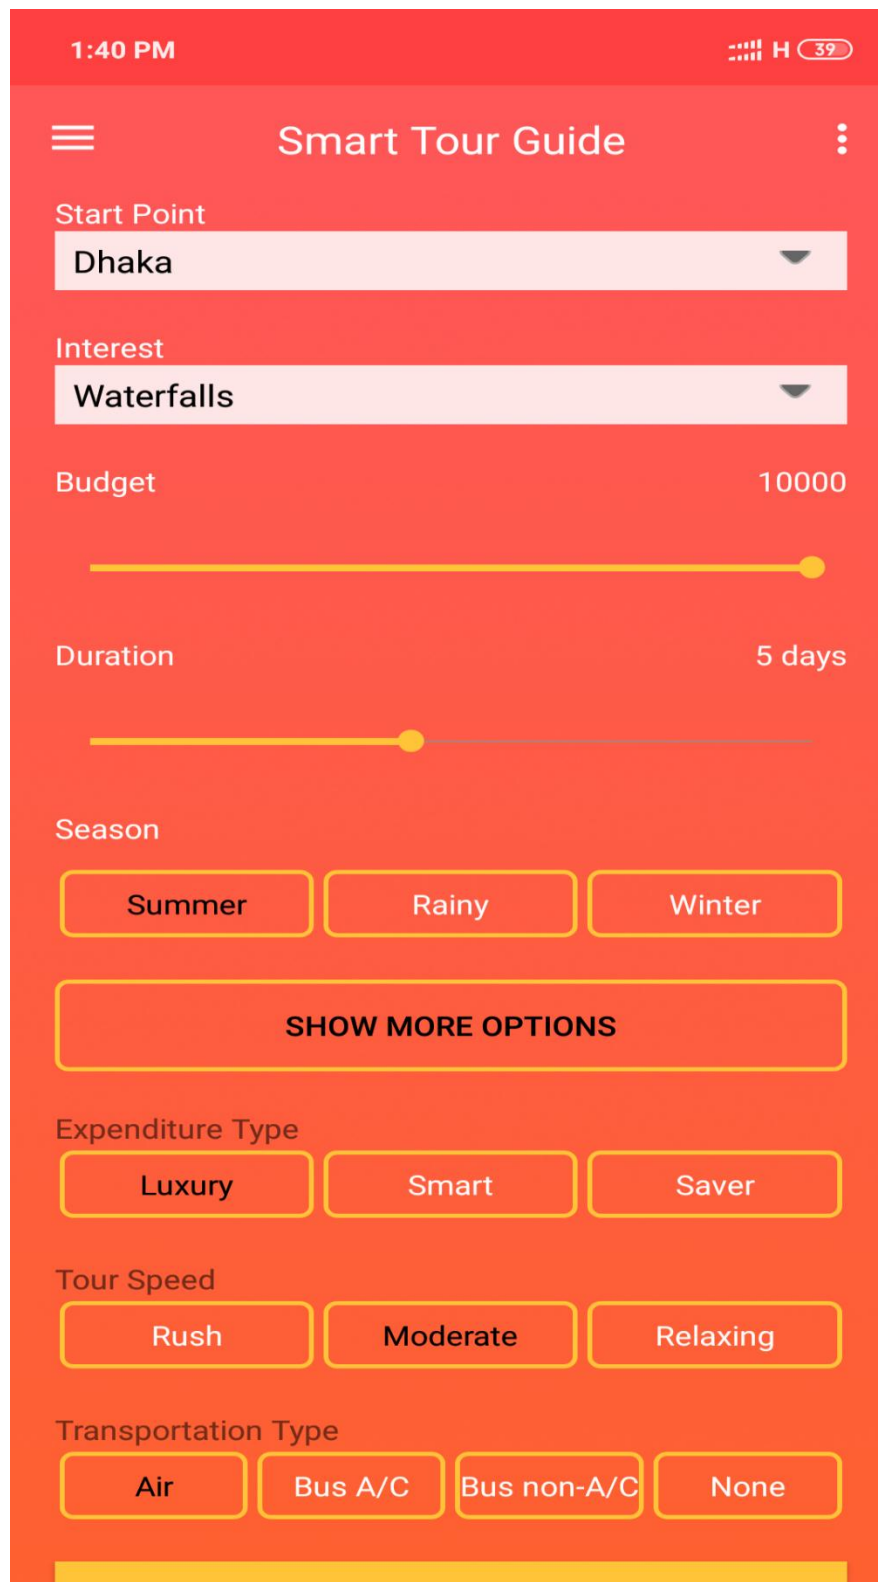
1:40 PM

H 39

Smart Tour Guide

Start Point

Dhaka

Interest

Waterfalls

Budget

10000

Duration

5 days

Season

Summer

Rainy

Winter

SHOW MORE OPTIONS

Expenditure Type

Luxury

Smart

Saver

Tour Speed

Rush

Moderate

Relaxing

Transportation Type

Air

Bus A/C

Bus non-A/C

None